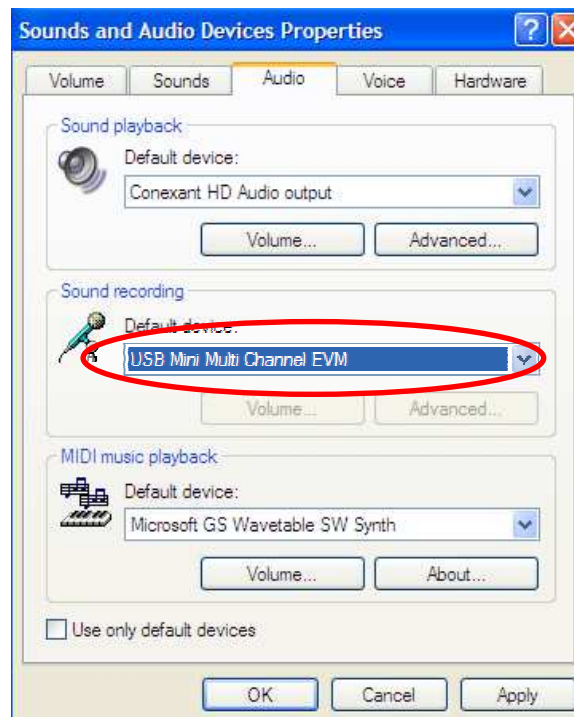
Sounds and Audio Devices Properties

?

Volume

Sounds

Audio

Voice

Hardware

Sound playback

Default device:

Conexant HD Audio output

Volume...

Advanced...

Sound recording

Default device:

USB Mini Multi Channel EVM

Volume...

Advanced...

MIDI music playback

Default device:

Microsoft GS Wavetable SW Synth

Volume...

About...

Use only default devices

OK

Cancel

Apply